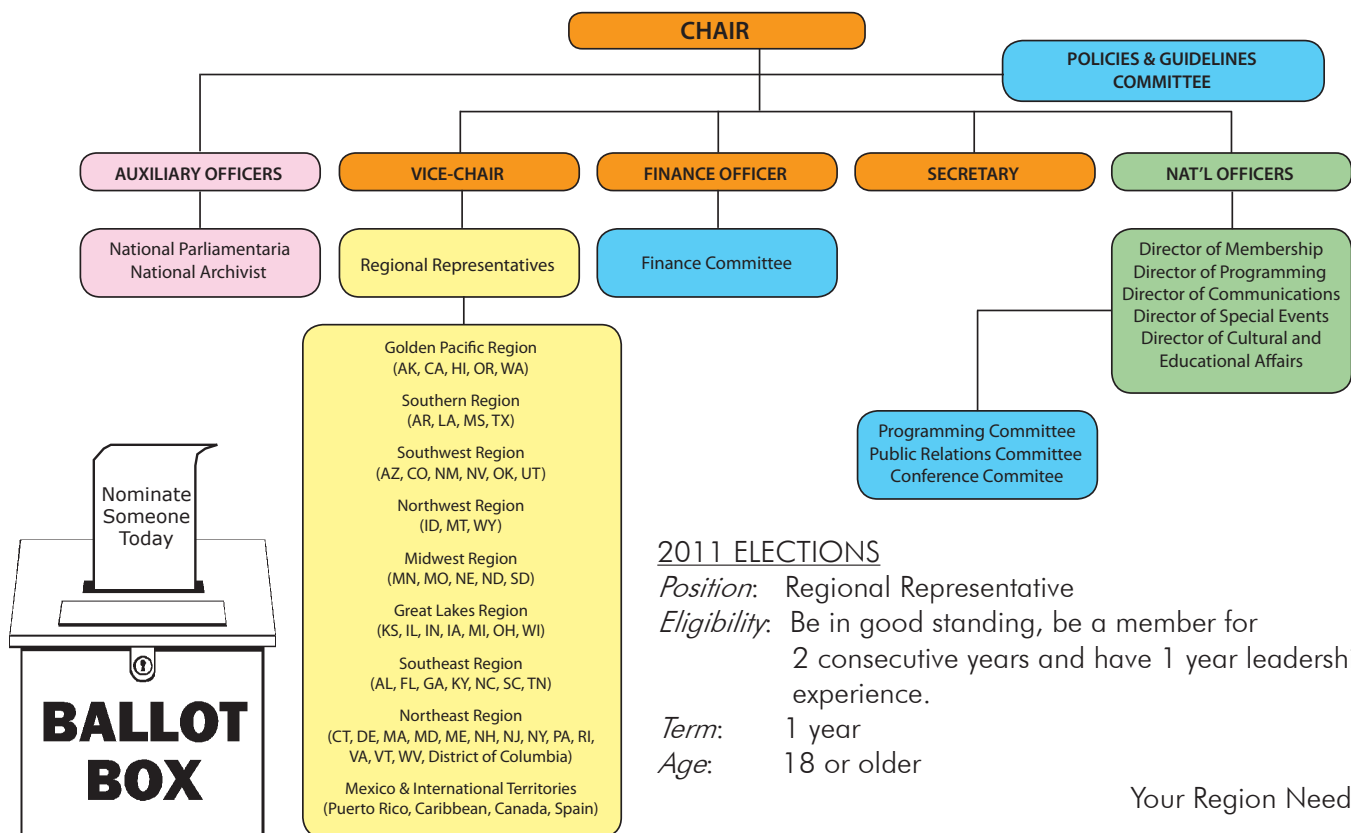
CHAIR

POLICIES & GUIDELINES COMMITTEE

AUXILIARY OFFICERS

VICE-CHAIR

FINANCE OFFICER

SECRETARY

NAT'L OFFICERS

National Parliamentaria
National Archivist

Regional Representatives

Finance Committee

Director of Membership
Director of Programming
Director of Communications
Director of Special Events
Director of Cultural and Educational Affairs

Programming Committee
Public Relations Committee
Conference Commitee

Golden Pacific Region
(AK, CA, HI, OR, WA)

Southern Region
(AR, LA, MS, TX)

Southwest Region
(AZ, CO, NM, NV, OK, UT)

Northwest Region
(ID, MT, WY)

Midwest Region
(MN, MO, NE, ND, SD)

Great Lakes Region
(KS, IL, IN, IA, MI, OH, WI)

Southeast Region
(AL, FL, GA, KY, NC, SC, TN)

Northeast Region
(CT, DE, MA, MD, ME, NH, NJ, NY, PA, RI, VA, VT, WV, District of Columbia)

Mexico & International Territories
(Puerto Rico, Caribbean, Canada, Spain)

Nominate Someone Today

BALLOT BOX

2011 ELECTIONS
*Position*: Regional Representative
*Eligibility*: Be in good standing, be a member for 2 consecutive years and have 1 year leadersh experience.
*Term*: 1 year
*Age*: 18 or older

Your Region Need